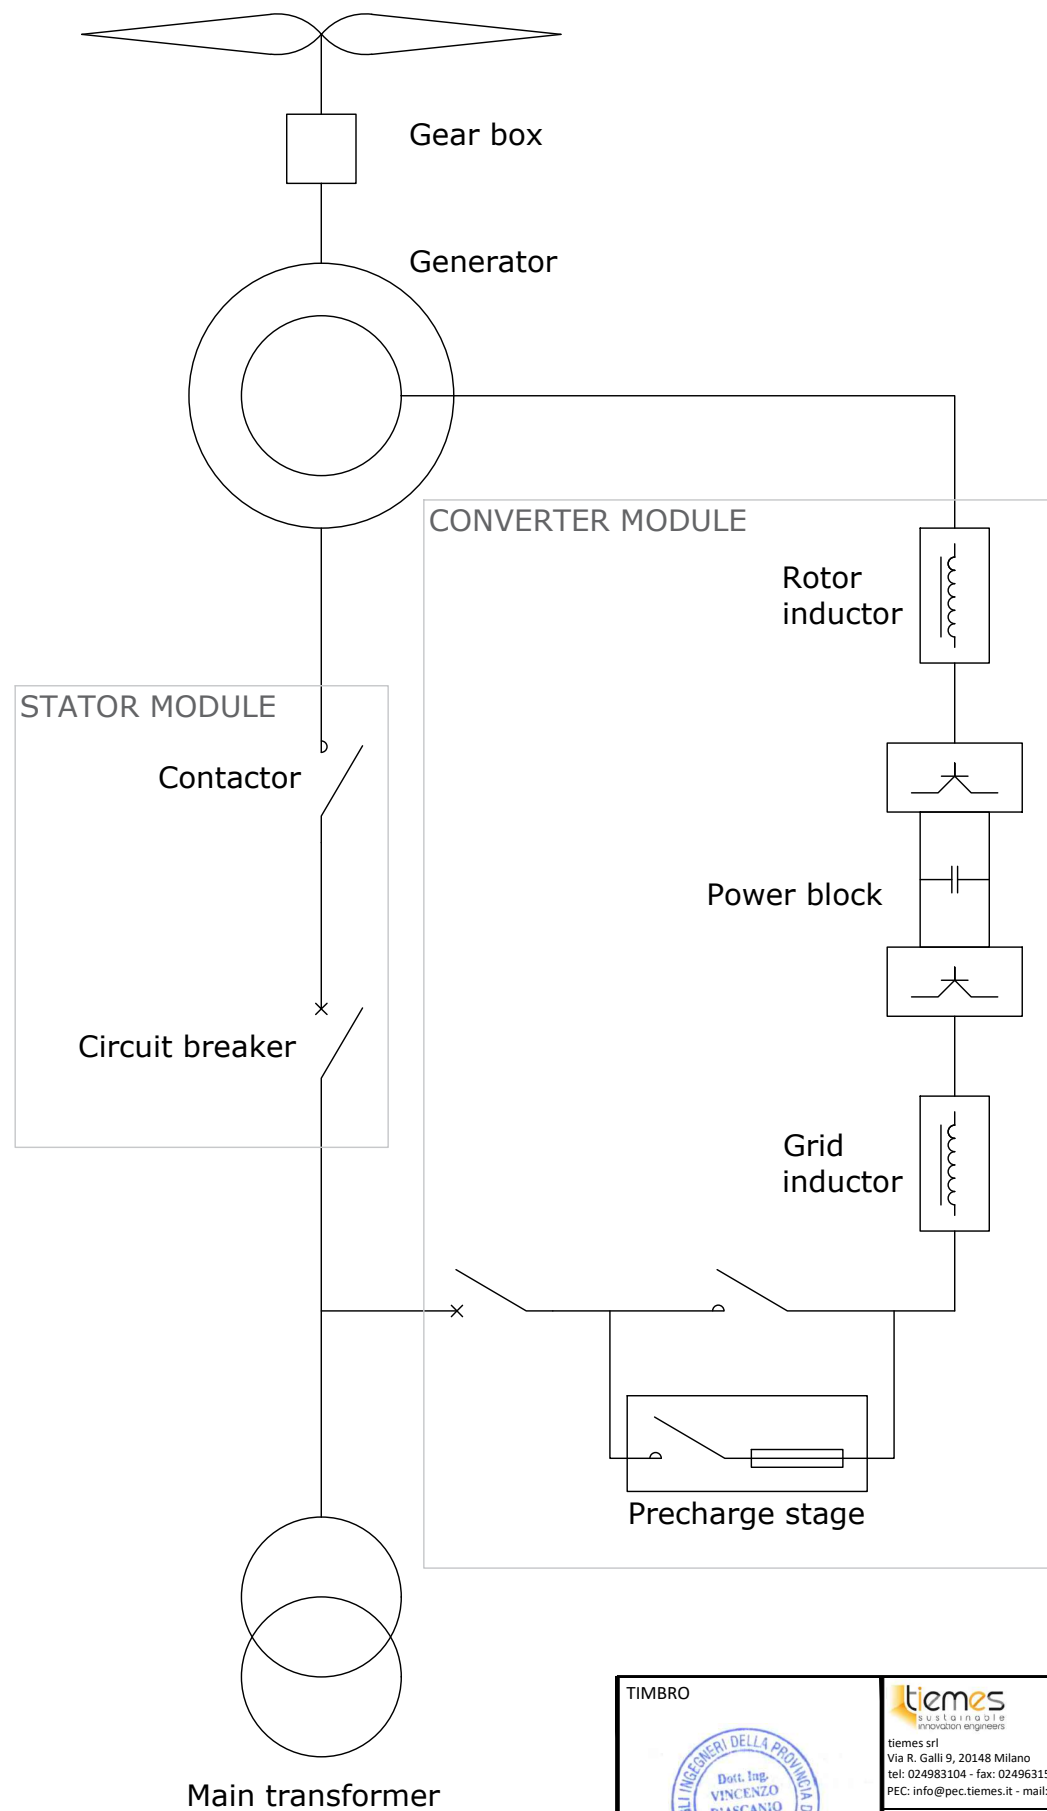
Gear box

Generator

CONVERTER MODULE

Rotor inductor

STATOR MODULE

Contactor

Power block

Circuit breaker

Grid inductor

Precharge stage

Main transformer

TIMBRO

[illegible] INGEGNERI DELLA PROVINCIA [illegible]
Dott. Ing. VINCENZO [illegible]

tiemes
sustainable innovation engineers

tiemes srl
Via R. Galli 9, 20148 Milano
tel: 024983104 - fax: 02496315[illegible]
PEC: info@pec.tiemes.it - mail:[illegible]